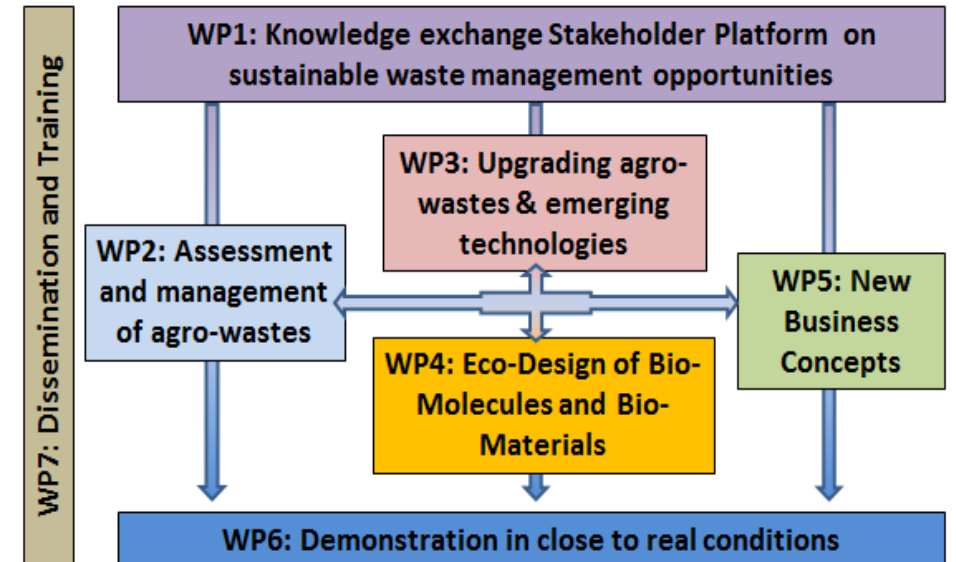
WP7: Dissemination and Training

WP1: Knowledge exchange Stakeholder Platform on sustainable waste management opportunities

WP3: Upgrading agro-wastes & emerging technologies

WP2: Assessment and management of agro-wastes

WP5: New Business Concepts

WP4: Eco-Design of Bio-Molecules and Bio-Materials

WP6: Demonstration in close to real conditions